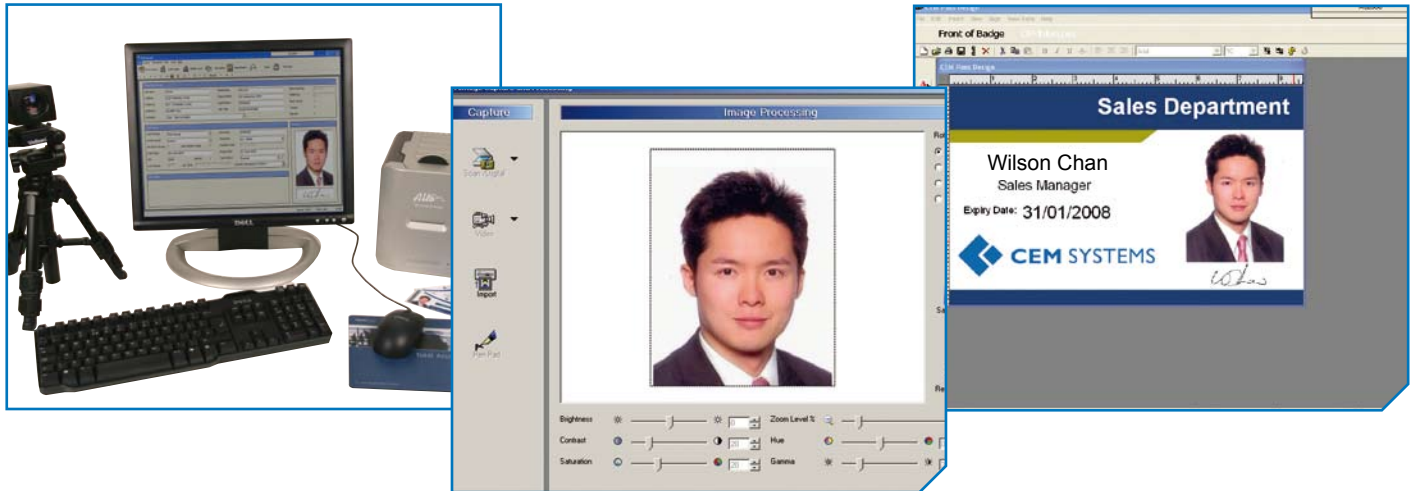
Capture

Image Processing

Scan Digital

Video

Import

Pen Pad

Brightness

Contrast

Saturation

Zoom Level %

Hue

Gamma

Front of Badge

Sales Department

Wilson Chan

Sales Manager

Expiry Date: 31/01/2008

CEM SYSTEMS

DELL